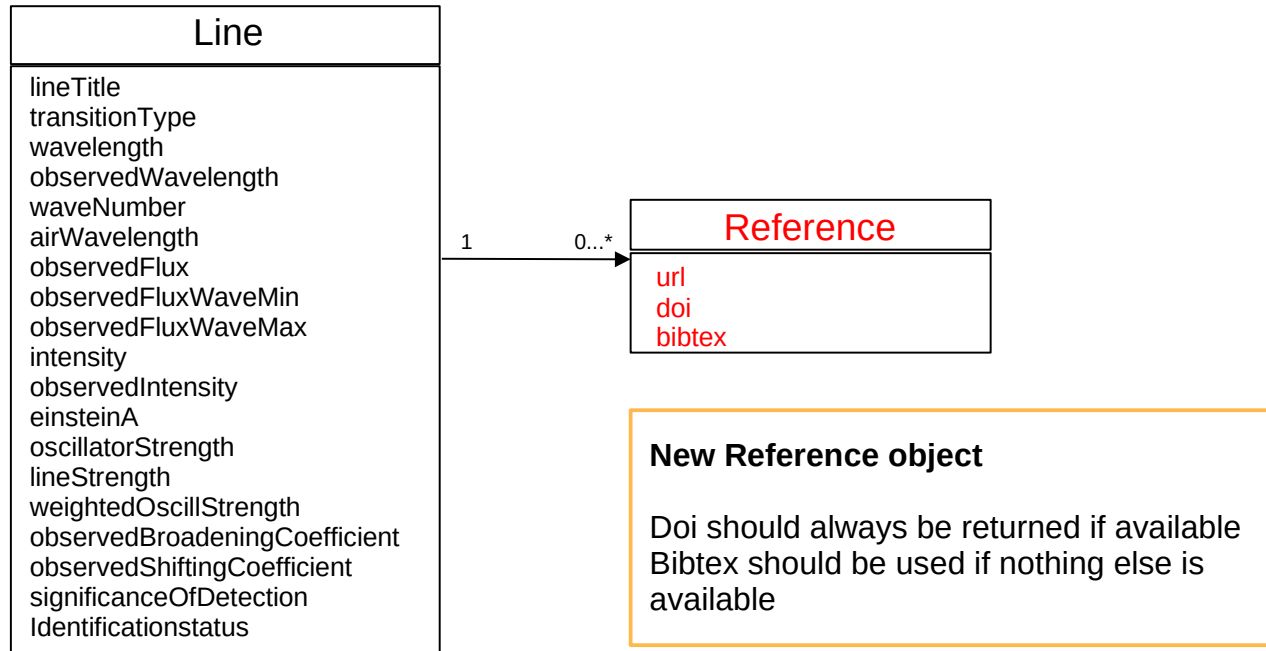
Line

lineTitle
transitionType
wavelength
observedWavelength
waveNumber
airWavelength
observedFlux
observedFluxWaveMin
observedFluxWaveMax
intensity
observedIntensity
einsteinA
oscillatorStrength
lineStrength
weightedOscillStrength
observedBroadeningCoefficient
observedShiftingCoefficient
significanceOfDetection
Identificationstatus

1

0...*

Reference

url
doi
bibtex

**New Reference object**

Doi should always be returned if available
Bibtex should be used if nothing else is available